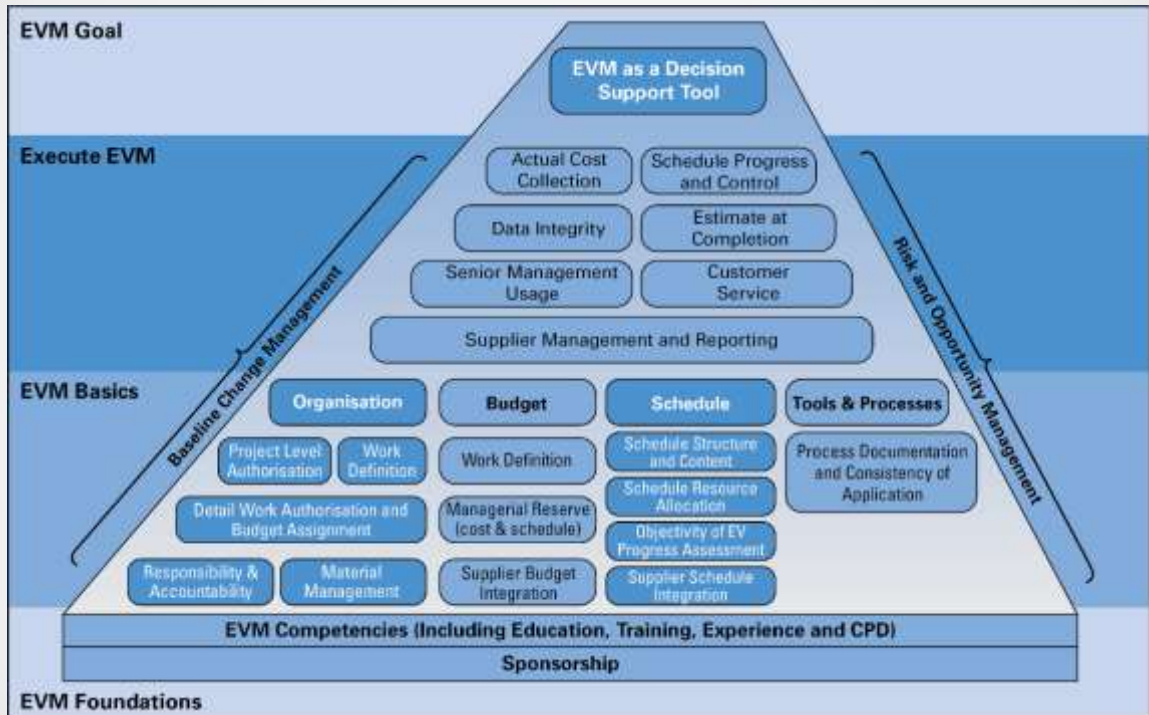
EVM Goal

EVM as a Decision Support Tool

Execute EVM

Actual Cost Collection

Schedule Progress and Control

Data Integrity

Estimate at Completion

Senior Management Usage

Customer Service

Supplier Management and Reporting

Baseline Change Management

Risk and Opportunity Management

EVM Basics

Organisation

Budget

Schedule

Tools & Processes

Project Level Authorisation

Work Definition

Work Definition

Schedule Structure and Content

Process Documentation and Consistency of Application

Schedule Resource Allocation

Detail Work Authorisation and Budget Assignment

Managerial Reserve (cost & schedule)

Objectivity of EV Progress Assessment

Responsibility & Accountability

Material Management

Supplier Budget Integration

Supplier Schedule Integration

EVM Competencies (Including Education, Training, Experience and CPD)

Sponsorship

EVM Foundations